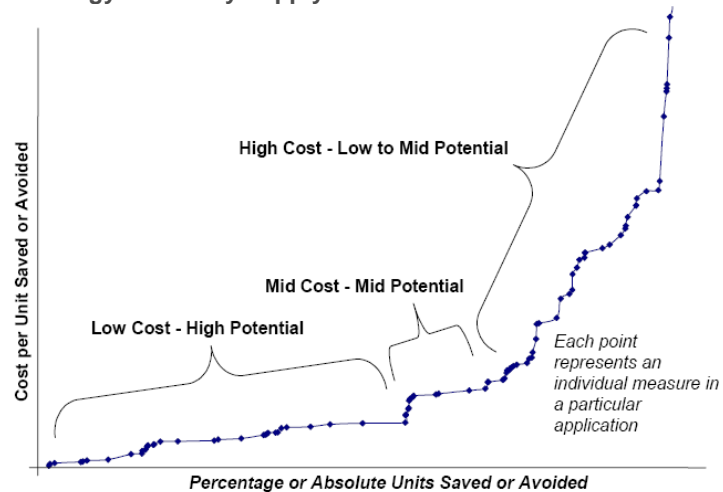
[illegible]

High Cost - Low to Mid Potential

Mid Cost - Mid Potential

Low Cost - High Potential

Each point represents an individual measure in a particular application

Cost per Unit Saved or Avoided

Percentage or Absolute Units Saved or Avoided